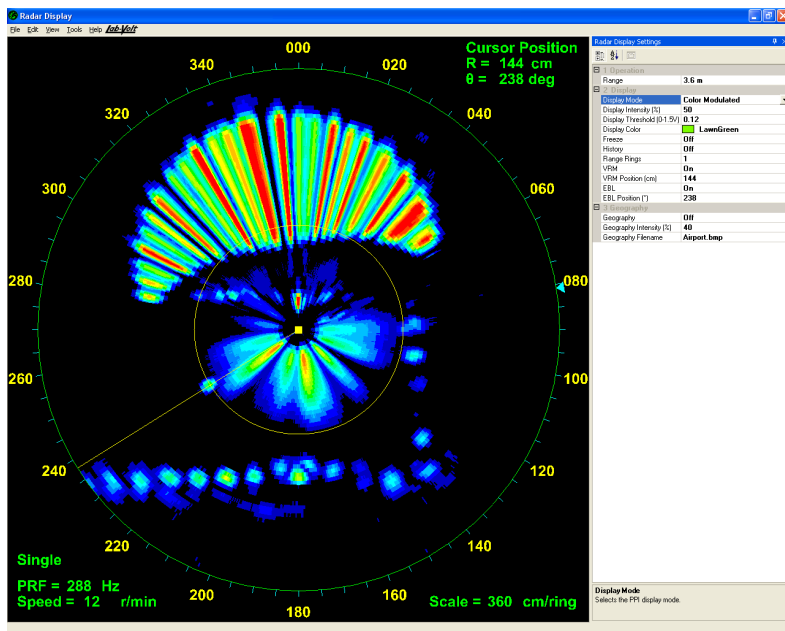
Radar Display

File Edit View Tools Help Lab-Volt

Cursor Position
R = 144 cm
θ = 238 deg

000
020
040
060
080
100
120
140
160
180
200
220
240
260
280
300
320
340

Single

PRF = 288 Hz
Speed = 12 r/min

Scale = 360 cm/ring

Radar Display Settings

| | |
|---|---|
| 1 Operation | |
| Range | 3.6 m |
| 2 Display | |
| Display Mode | Color Modulated |
| Display Intensity (%) | 50 |
| Display Threshold (0-1.5V) | 0.12 |
| Display Color | LawnGreen |
| Freeze | Off |
| History | Off |
| Range Rings | 1 |
| VRM | On |
| VRM Position (cm) | 144 |
| EBL | On |
| EBL Position (°) | 238 |
| 3 Geography | |
| Geography | Off |
| Geography Intensity (%) | 40 |
| Geography Filename | Airport.bmp |

Display Mode
Selects the PPI display mode.